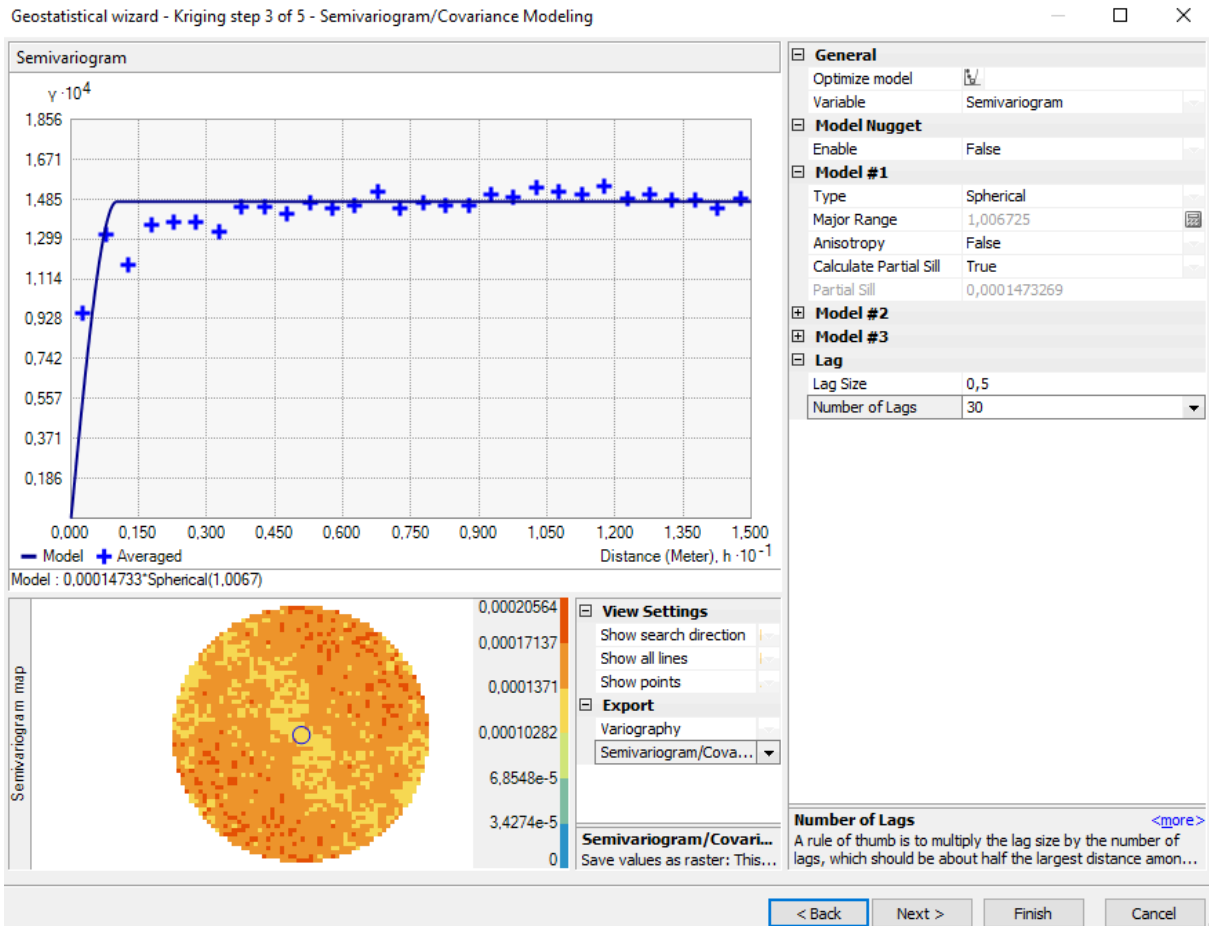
Geostatistical wizard - Kriging step 3 of 5 - Semivariogram/Covariance Modeling

Semivariogram

$\gamma \cdot 10^4$

1,856
1,671
1,485
1,299
1,114
0,928
0,742
0,557
0,371
0,186

0,000 0,150 0,300 0,450 0,600 0,750 0,900 1,050 1,200 1,350 1,500

Model Averaged

Distance (Meter), $h \cdot 10^{-1}$

Model : 0,00014733*Spherical(1,0067)

Semivariogram map

0,00020564
0,00017137
0,0001371
0,00010282
6,8548e-5
3,4274e-5
0

View Settings
Show search direction
Show all lines
Show points
Export
Variography
Semivariogram/Cova...

Semivariogram/Covari...
Save values as raster: This...

| | |
|---|---|
| **General** | |
| Optimize model | |
| Variable | Semivariogram |
| **Model Nugget** | |
| Enable | False |
| **Model #1** | |
| Type | Spherical |
| Major Range | 1,006725 |
| Anisotropy | False |
| Calculate Partial Sill | True |
| Partial Sill | 0,0001473269 |
| **Model #2** | |
| **Model #3** | |
| **Lag** | |
| Lag Size | 0,5 |
| Number of Lags | 30 |

Number of Lags <more>
A rule of thumb is to multiply the lag size by the number of lags, which should be about half the largest distance amon...

< Back Next > Finish Cancel